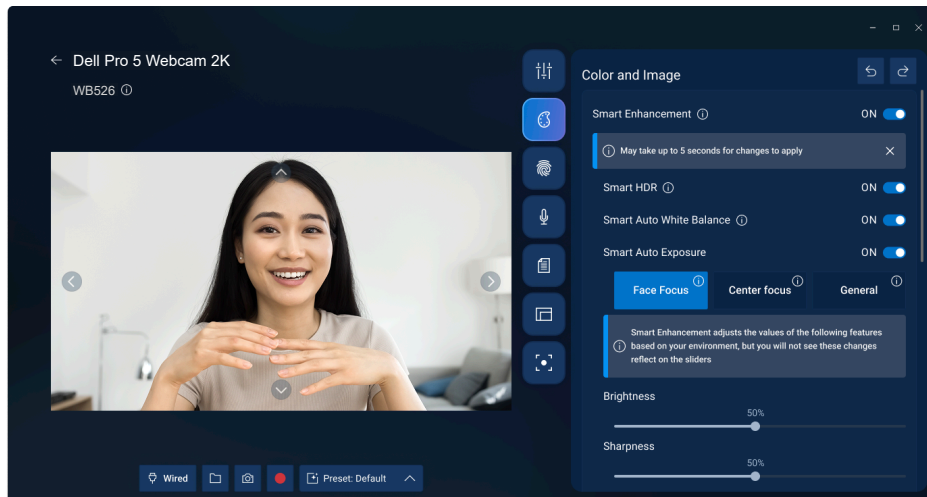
Dell Pro 5 Webcam 2K
WB526

Color and Image

Smart Enhancement ON

May take up to 5 seconds for changes to apply

Smart HDR ON

Smart Auto White Balance ON

Smart Auto Exposure ON

Face Focus
Center focus
General

Smart Enhancement adjusts the values of the following features based on your environment, but you will not see these changes reflect on the sliders

Brightness
50%

Sharpness
50%

Wired
Preset: Default